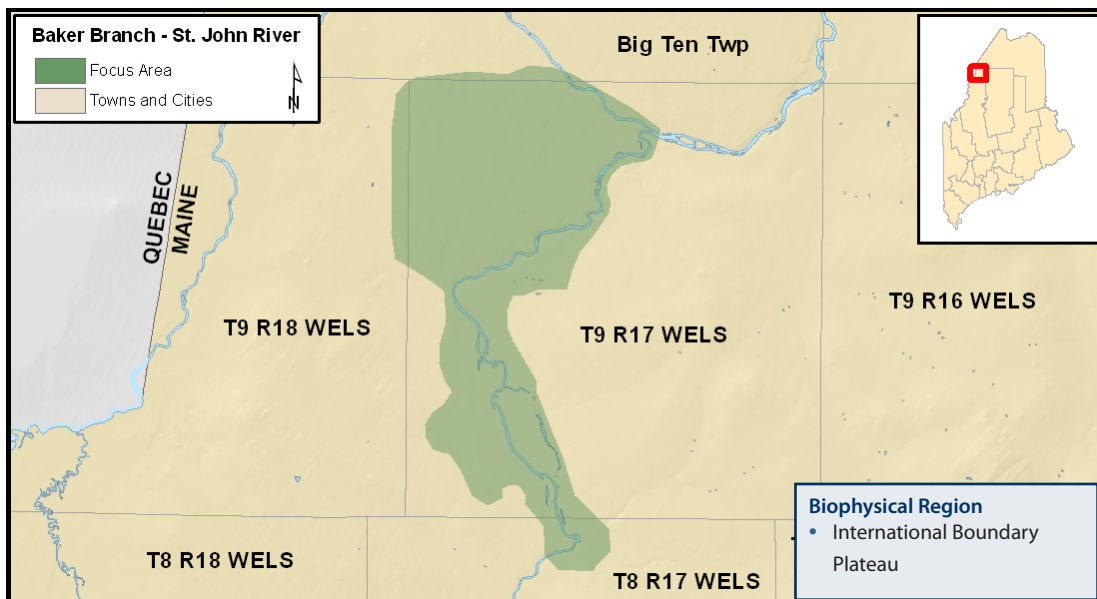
Baker Branch - St. John River

Focus Area

Towns and Cities

N

Big Ten Twp

QUEBEC

MAINE

T9 R18 WELS

T9 R17 WELS

T9 R16 WELS

T8 R18 WELS

T8 R17 WELS

Biophysical Region

• International Boundary Plateau